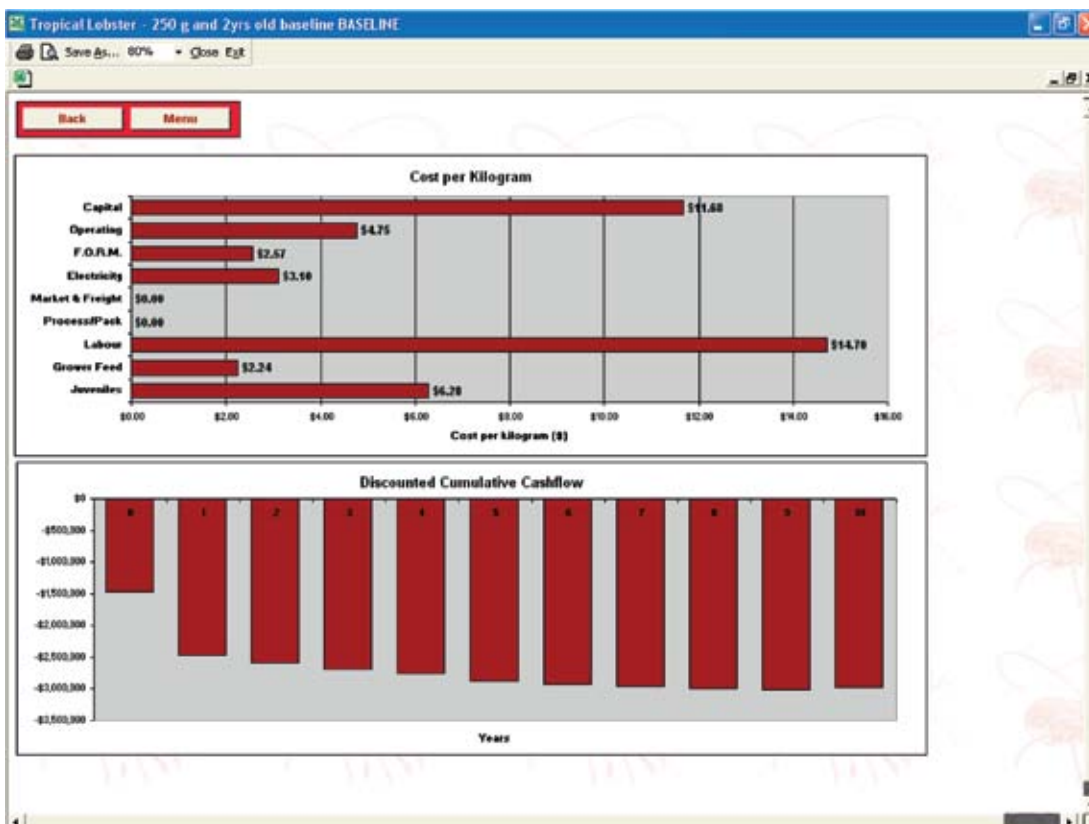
Tropical Lobster - 250 g and 2yrs old baseline BASELINE

Save As... 80% Close Exit

Back
Menu

Cost per Kilogram

Capital
Operating
F.O.R.M.
Electricity
Market & Freight
Process/Pack
Labour
Grower Feed
Juveniles

$11.68
$4.75
$2.57
$3.10
$0.00
$0.00
$14.70
$2.24
$6.28

$0.00 $2.00 $4.00 $6.00 $8.00 $10.00 $12.00 $14.00 $16.00

Cost per kilogram ($)

Discounted Cumulative Cashflow

$0
-$500,000
-$1,000,000
-$1,500,000
-$2,000,000
-$2,500,000
-$3,000,000
-$3,500,000

0 1 2 3 4 5 6 7 8 9 10

Years